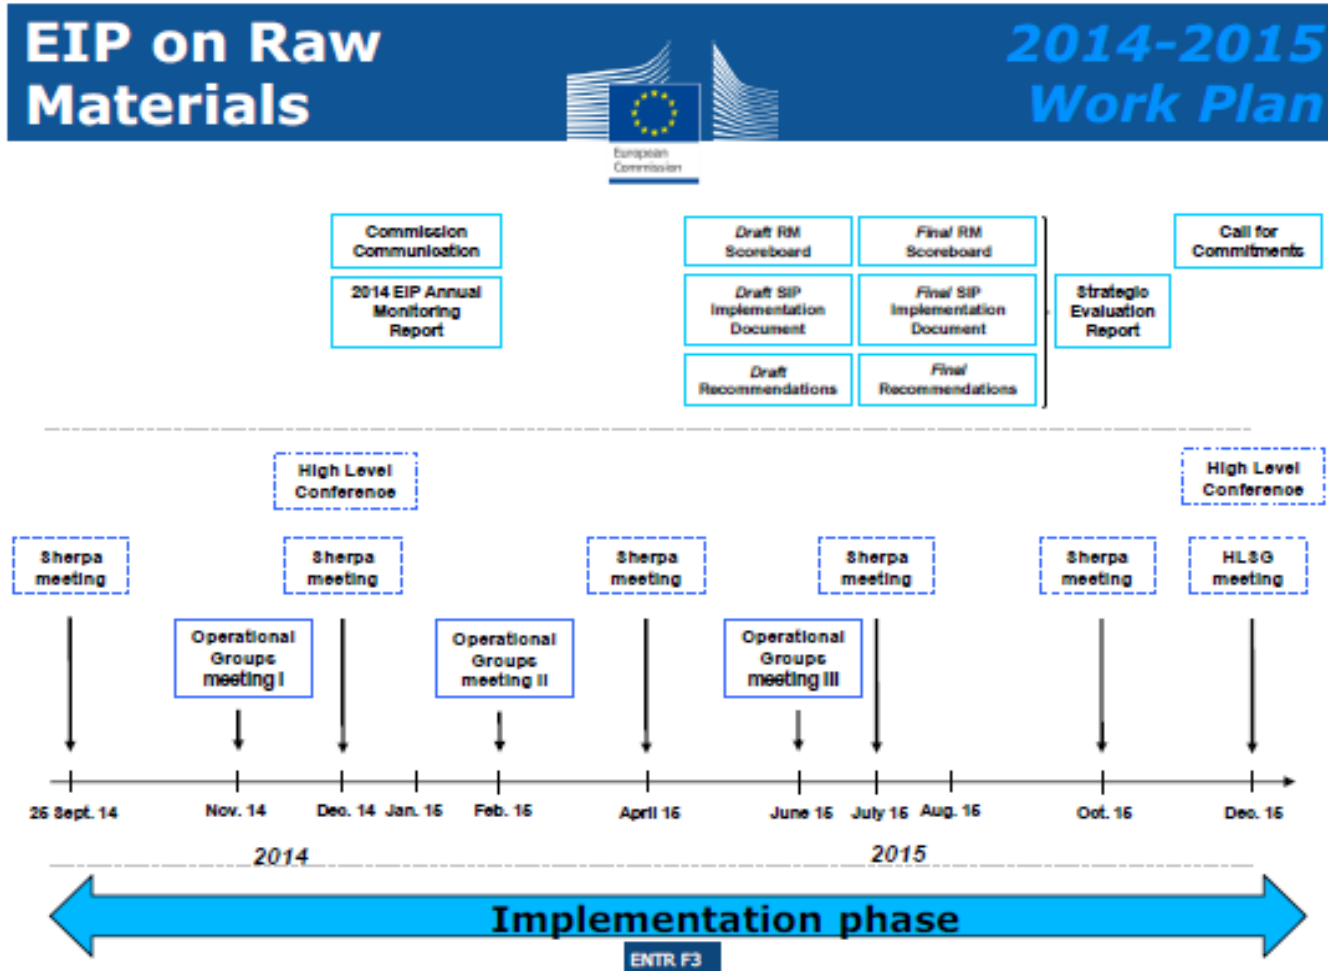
EIP on Raw Materials

European Commission

2014-2015 Work Plan

Commission Communication

2014 EIP Annual Monitoring Report

Draft RM Scoreboard

Final RM Scoreboard

Draft SIP Implementation Document

Final SIP Implementation Document

Draft Recommendations

Final Recommendations

Strategic Evaluation Report

Call for Commitments

High Level Conference

High Level Conference

Sherpa meeting

Sherpa meeting

Sherpa meeting

Sherpa meeting

Sherpa meeting

HLSG meeting

Operational Groups meeting I

Operational Groups meeting II

Operational Groups meeting III

26 Sept. 14

Nov. 14

Dec. 14

Jan. 15

Feb. 15

April 15

June 15

July 15

Aug. 15

Oct. 15

Dec. 15

2014

2015

Implementation phase

ENTR F3